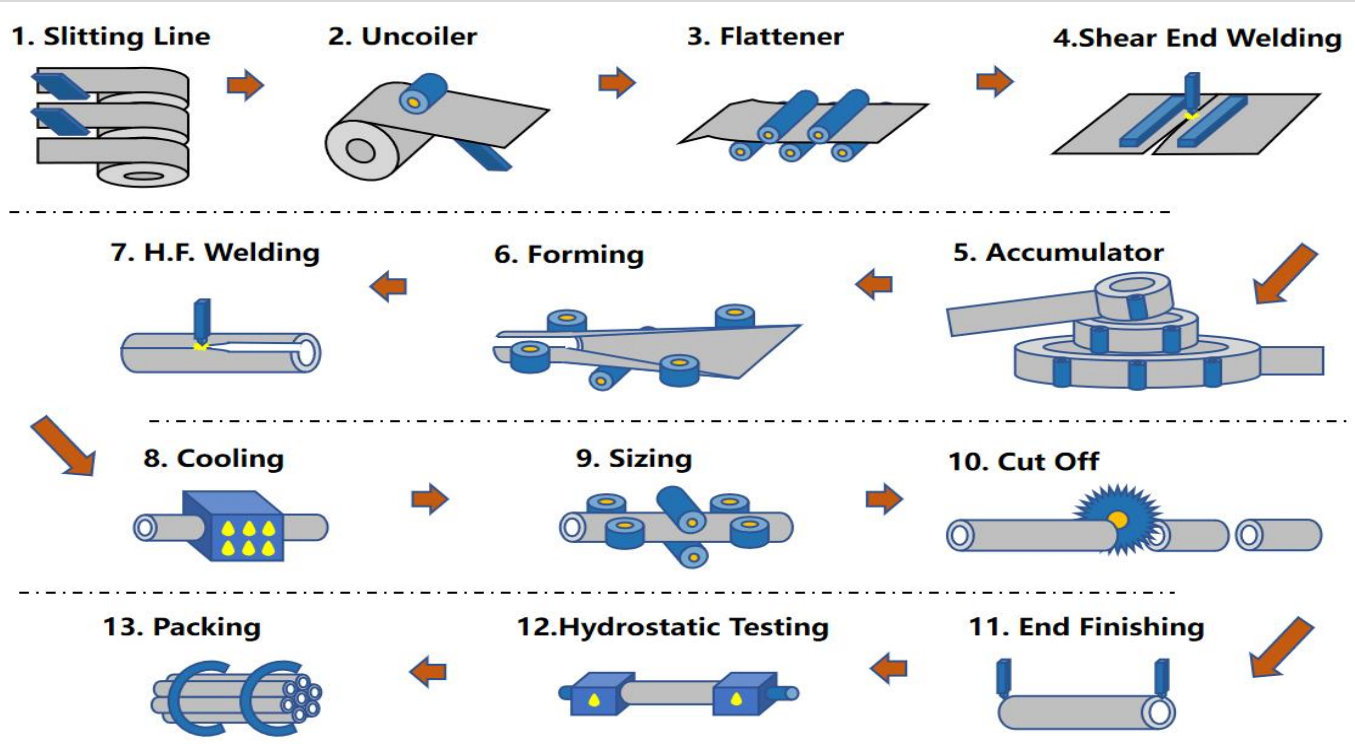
1. Slitting Line

2. Uncoiler

3. Flattener

4.Shear End Welding

7. H.F. Welding

6. Forming

5. Accumulator

8. Cooling

9. Sizing

10. Cut Off

13. Packing

12.Hydrostatic Testing

11. End Finishing